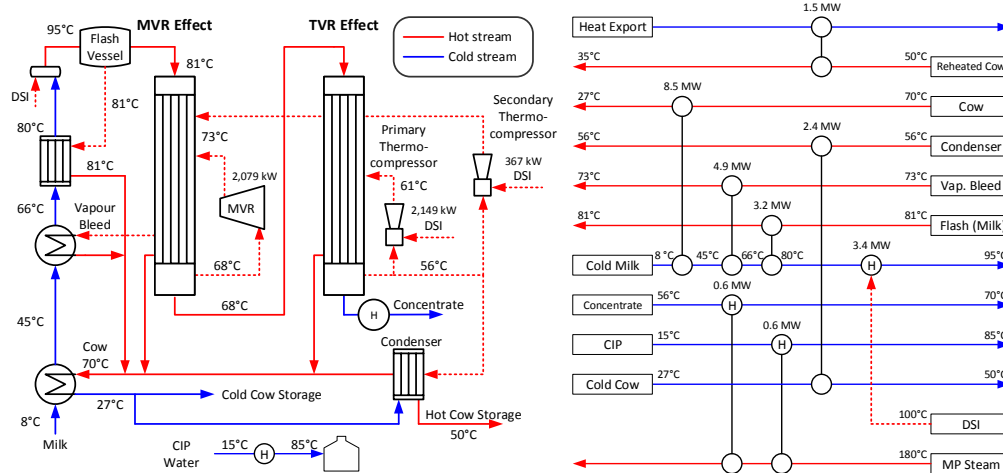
MVR Effect

TVR Effect

Hot stream
Cold stream

95°C
Flash Vessel
81°C
DSI
81°C
80°C
81°C
73°C
2,079 kW
MVR
66°C
Vapour Bleed
68°C
68°C
45°C
Primary Thermocompressor
61°C
2,149 kW
DSI
56°C
Secondary Thermocompressor
367 kW
DSI
H
Concentrate
Condenser
Cow
70°C
Vapour
Cold Cow Storage
27°C
8°C
Milk
Hot Cow Storage
50°C
CIP
Water
15°C
H
85°C

1.5 MW
Heat Export
35°C
50°C
Reheated Cow
27°C
8.5 MW
70°C
Cow
56°C
2.4 MW
56°C
Condenser
73°C
4.9 MW
73°C
Vap. Bleed
81°C
3.2 MW
81°C
Flash (Milk)
Cold Milk
8°C
45°C
66°C
80°C
3.4 MW
H
95°C
Concentrate
56°C
0.6 MW
H
70°C
CIP
15°C
0.6 MW
H
85°C
Cold Cow
27°C
50°C
100°C
DSI
180°C
MP Steam